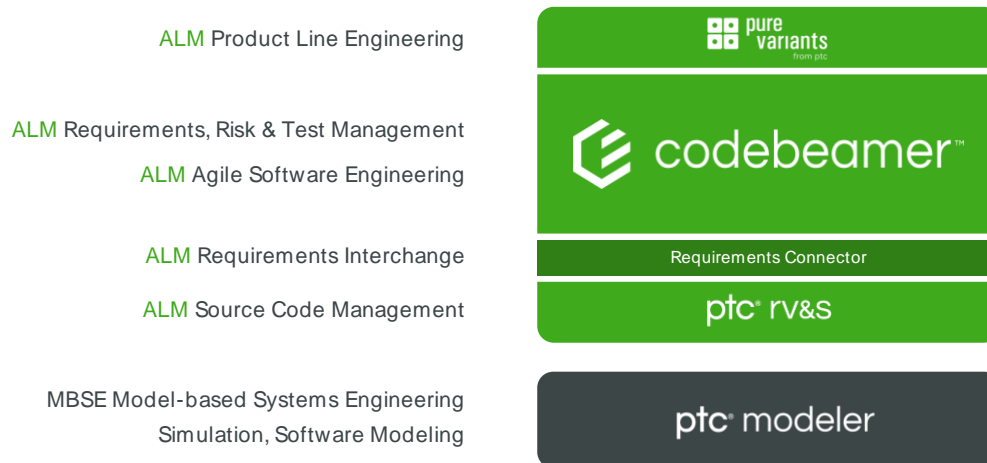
ALM Product Line Engineering

pure variants
from ptc

ALM Requirements, Risk & Test Management

ALM Agile Software Engineering

codebeamer™

ALM Requirements Interchange

Requirements Connector

ALM Source Code Management

ptc® rv&s

MBSE Model-based Systems Engineering

Simulation, Software Modeling

ptc® modeler